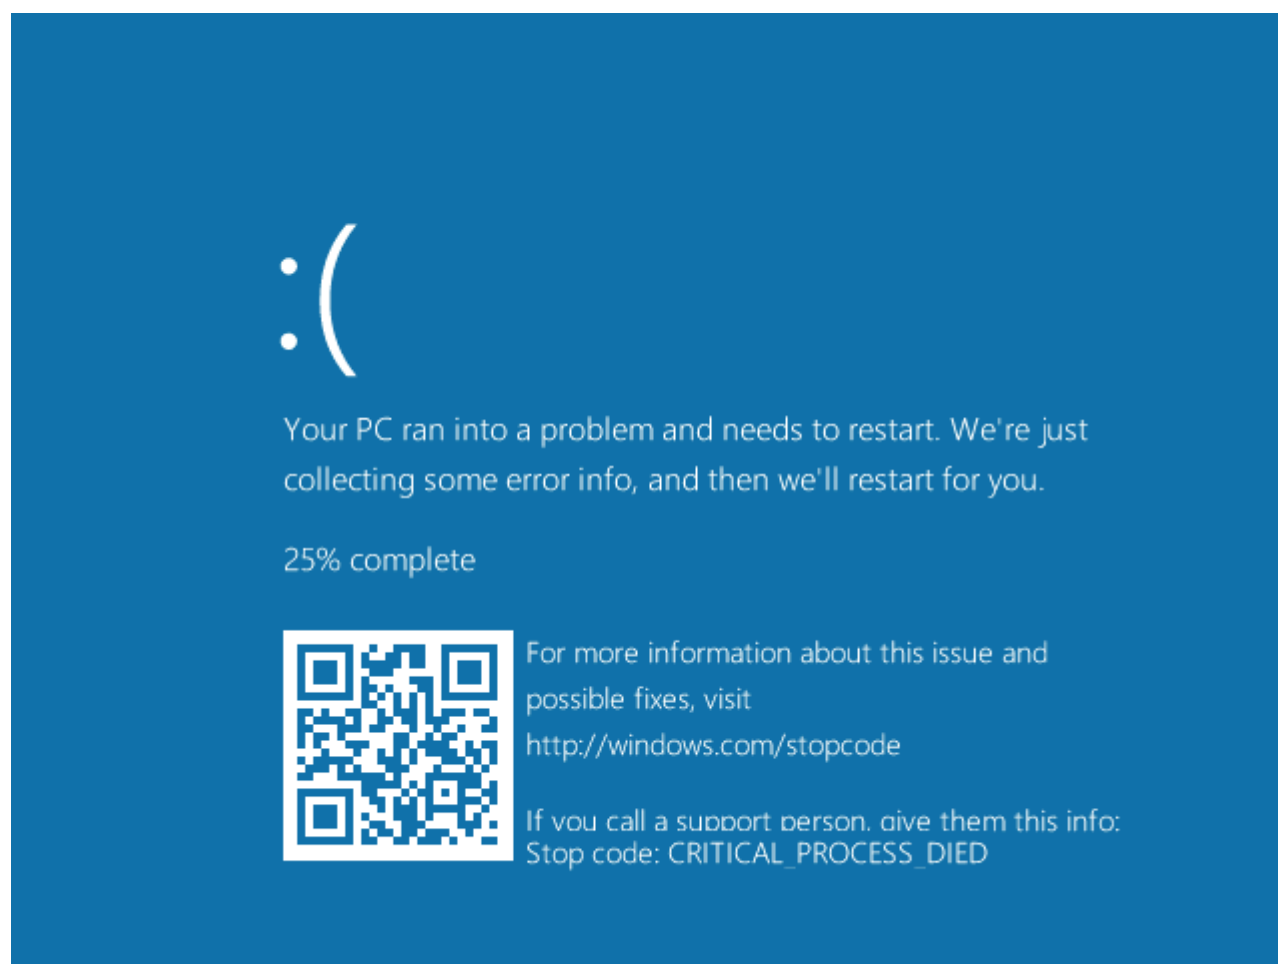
:(

Your PC ran into a problem and needs to restart. We're just collecting some error info, and then we'll restart for you.

25% complete

For more information about this issue and possible fixes, visit http://windows.com/stopcode

If you call a support person, give them this info:
Stop code: CRITICAL_PROCESS_DIED